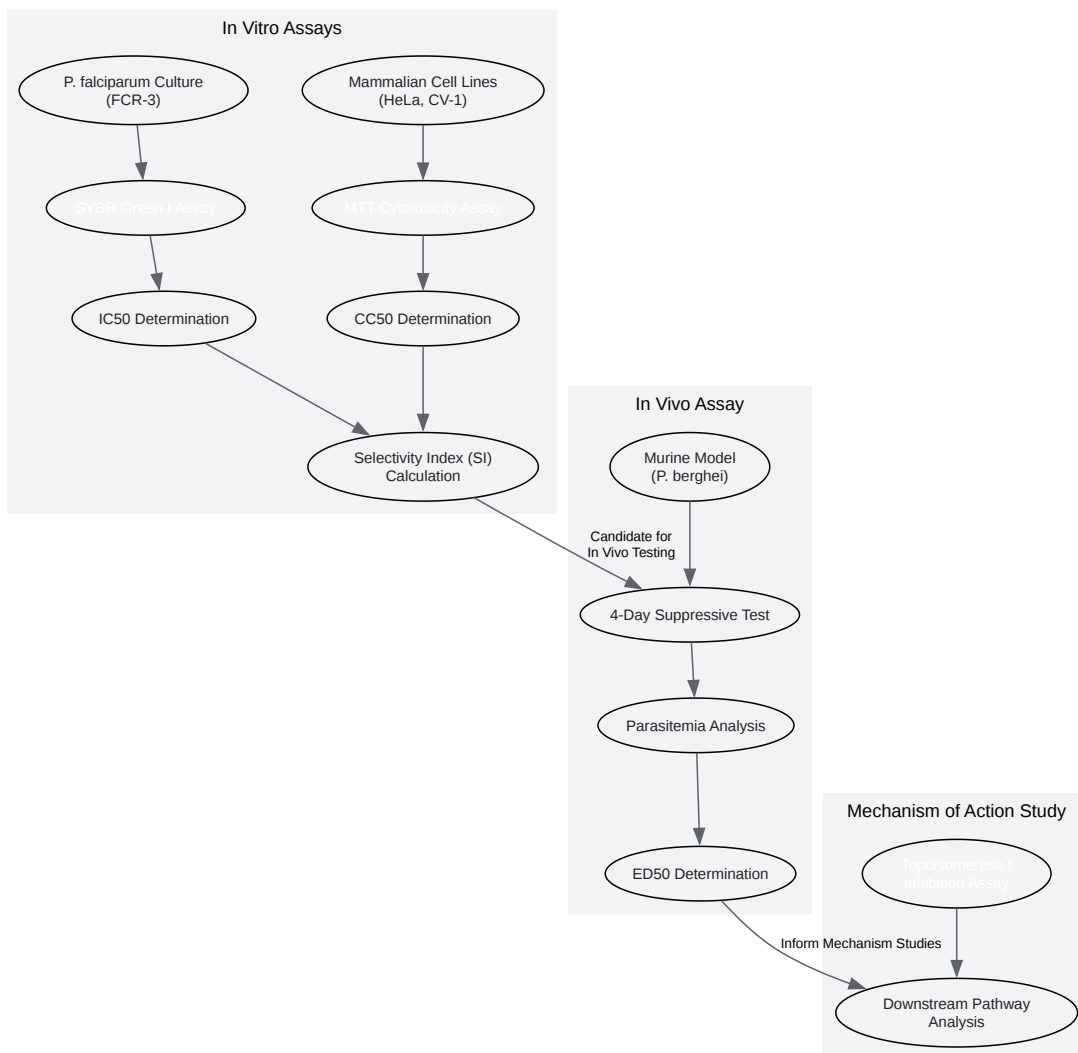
In Vitro Assays

P. falciparum Culture
(FCR-3)

Mammalian Cell Lines
(HeLa, CV-1)

SYBR Green I Assay

MTT Cytotoxicity Assay

IC50 Determination

CC50 Determination

Selectivity Index (SI)
Calculation

In Vivo Assay

Murine Model
(P. berghei)

Candidate for
In Vivo Testing

4-Day Suppressive Test

Parasitemia Analysis

ED50 Determination

Mechanism of Action Study

Topoisomerase I
Inhibition Assay

Inform Mechanism Studies

Downstream Pathway
Analysis